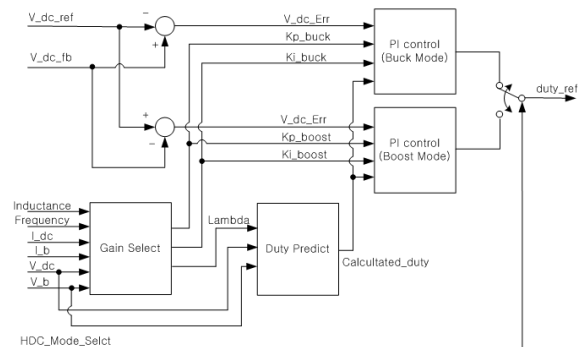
V_dc_ref
V_dc_fb
−
+
+
−
V_dc_Err
Kp_buck
Ki_buck
PI control (Buck Mode)
V_dc_Err
Kp_boost
Ki_boost
PI control (Boost Mode)
duty_ref
Inductance
Frequency
I_dc
I_b
V_dc
V_b
Gain Select
Lambda
Duty Predict
Calcultated_duty
HDC_Mode_Selct